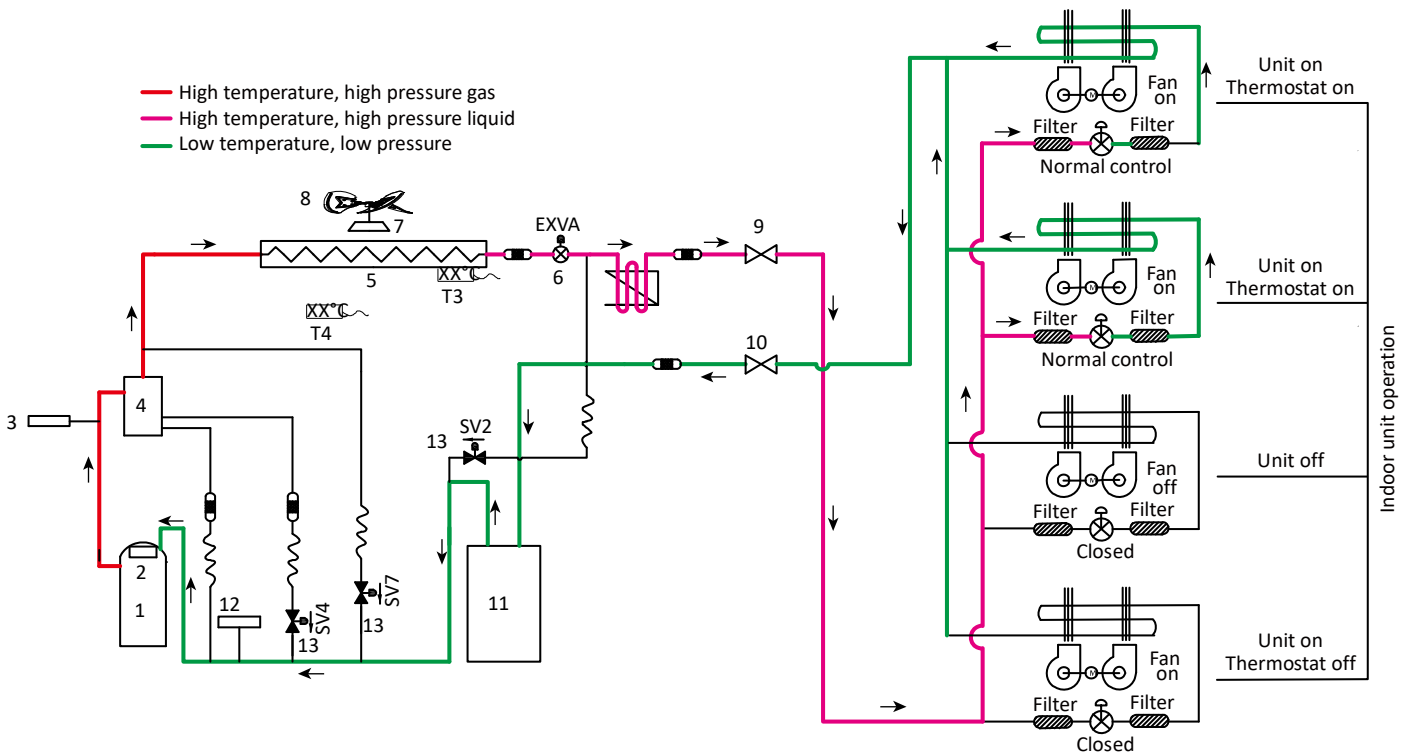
High temperature, high pressure gas
High temperature, high pressure liquid
Low temperature, low pressure

8
7
EXVA
6
5
XX°C
T3
XX°C
T4
9
10
3
4
13
SV2
2
1
12
SV4
13
SV7
13
11

Fan on
Unit on
Thermostat on
Filter
Filter
Normal control

Fan on
Unit on
Thermostat on
Filter
Filter
Normal control

Fan off
Unit off
Filter
Filter
Closed

Fan on
Unit on
Thermostat off
Filter
Filter
Closed

Indoor unit operation